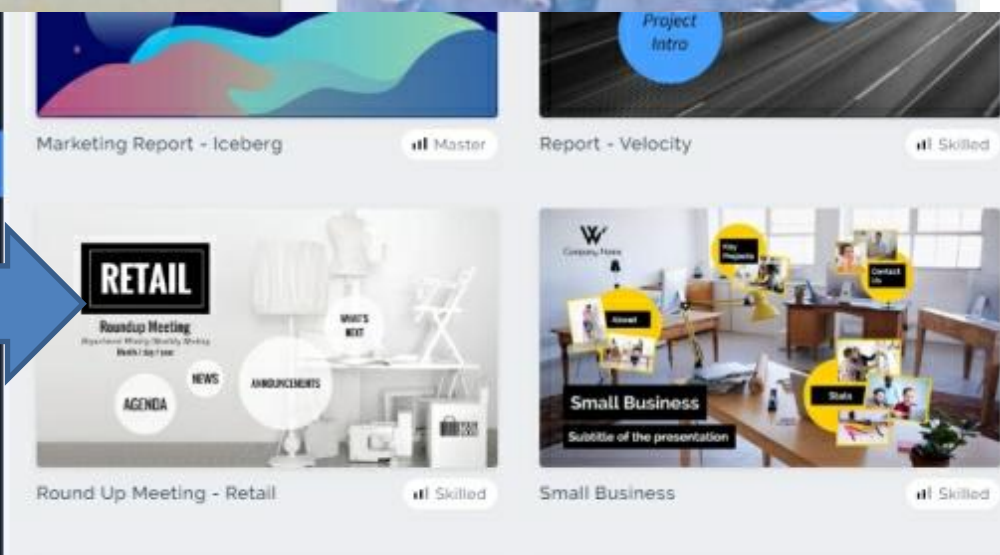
Project Intro

Marketing Report - Iceberg

Master

Report - Velocity

Skilled

RETAIL

Roundup Meeting

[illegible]

Month / day / year

WHAT'S NEXT

NEWS

ANNOUNCEMENTS

AGENDA

Company Name

Key Projects

Contact Us

About

Stats

Small Business

Subtitle of the presentation

Round Up Meeting - Retail

Skilled

Small Business

Skilled